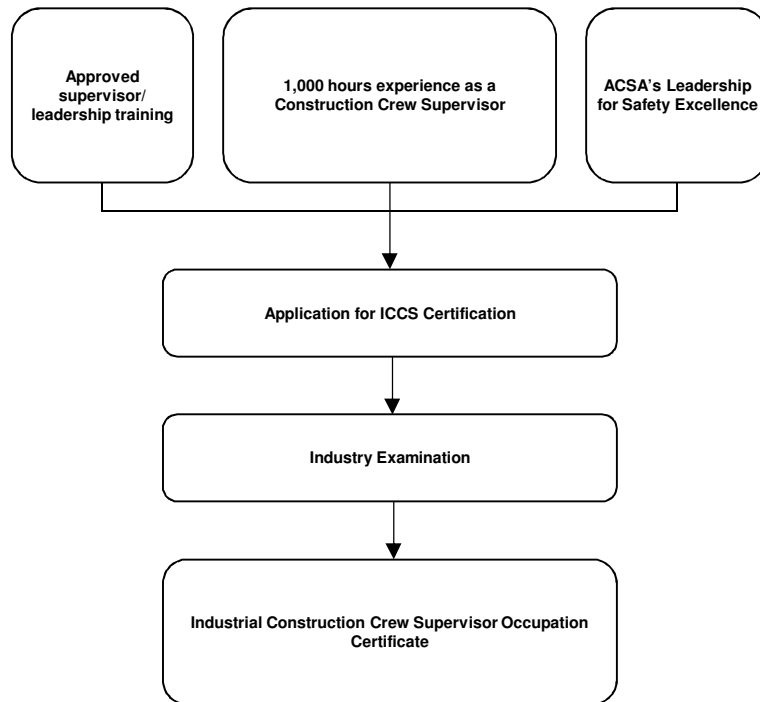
Approved supervisor/ leadership training

1,000 hours experience as a Construction Crew Supervisor

ACSA's Leadership for Safety Excellence

Application for ICCS Certification

Industry Examination

Industrial Construction Crew Supervisor Occupation Certificate